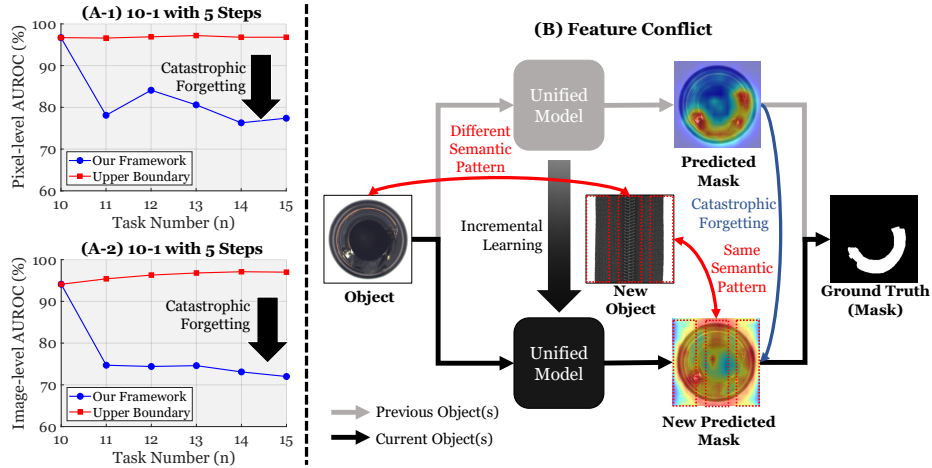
(A-1) 10-1 with 5 Steps

Pixel-level AUROC (%)

100
90
80
70
60

Catastrophic Forgetting

Our Framework
Upper Boundary

10 11 12 13 14 15
Task Number (n)

(A-2) 10-1 with 5 Steps

Image-level AUROC (%)

100
90
80
70
60

Catastrophic Forgetting

Our Framework
Upper Boundary

10 11 12 13 14 15
Task Number (n)

(B) Feature Conflict

Unified Model

Predicted Mask

Different Semantic Pattern

Catastrophic Forgetting

Object

Incremental Learning

New Object

Same Semantic Pattern

Ground Truth (Mask)

Unified Model

New Predicted Mask

Previous Object(s)
Current Object(s)